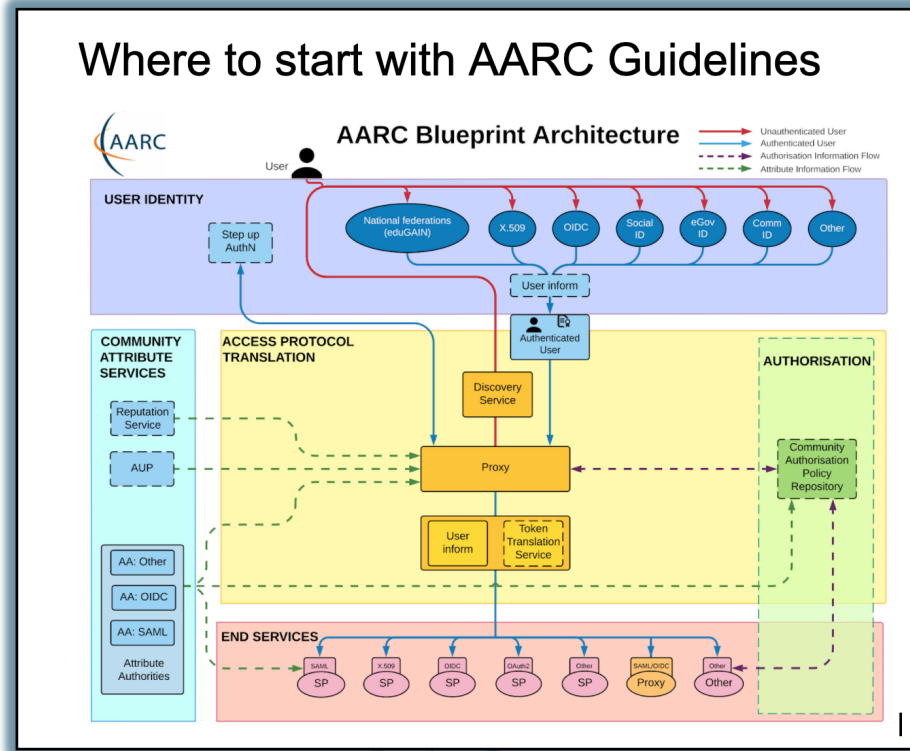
Where to start with AARC Guidelines

AARC

AARC Blueprint Architecture

Unauthenticated User
Authenticated User
Authorisation Information Flow
Attribute Information Flow

User

USER IDENTITY

Step up AuthN

National federations (eduGAIN)

X.509

OIDC

Social ID

eGov ID

Comm ID

Other

User inform

Authenticated User

COMMUNITY ATTRIBUTE SERVICES

ACCESS PROTOCOL TRANSLATION

AUTHORISATION

Discovery Service

Reputation Service

AUP

Proxy

Community Authorisation Policy Repository

User inform

Token Translation Service

AA: Other

AA: OIDC

AA: SAML

Attribute Authorities

END SERVICES

SAML
SP

X.509
SP

OIDC
SP

OAuth2
SP

Other
SP

SAML/OIDC
Proxy

Other
Other